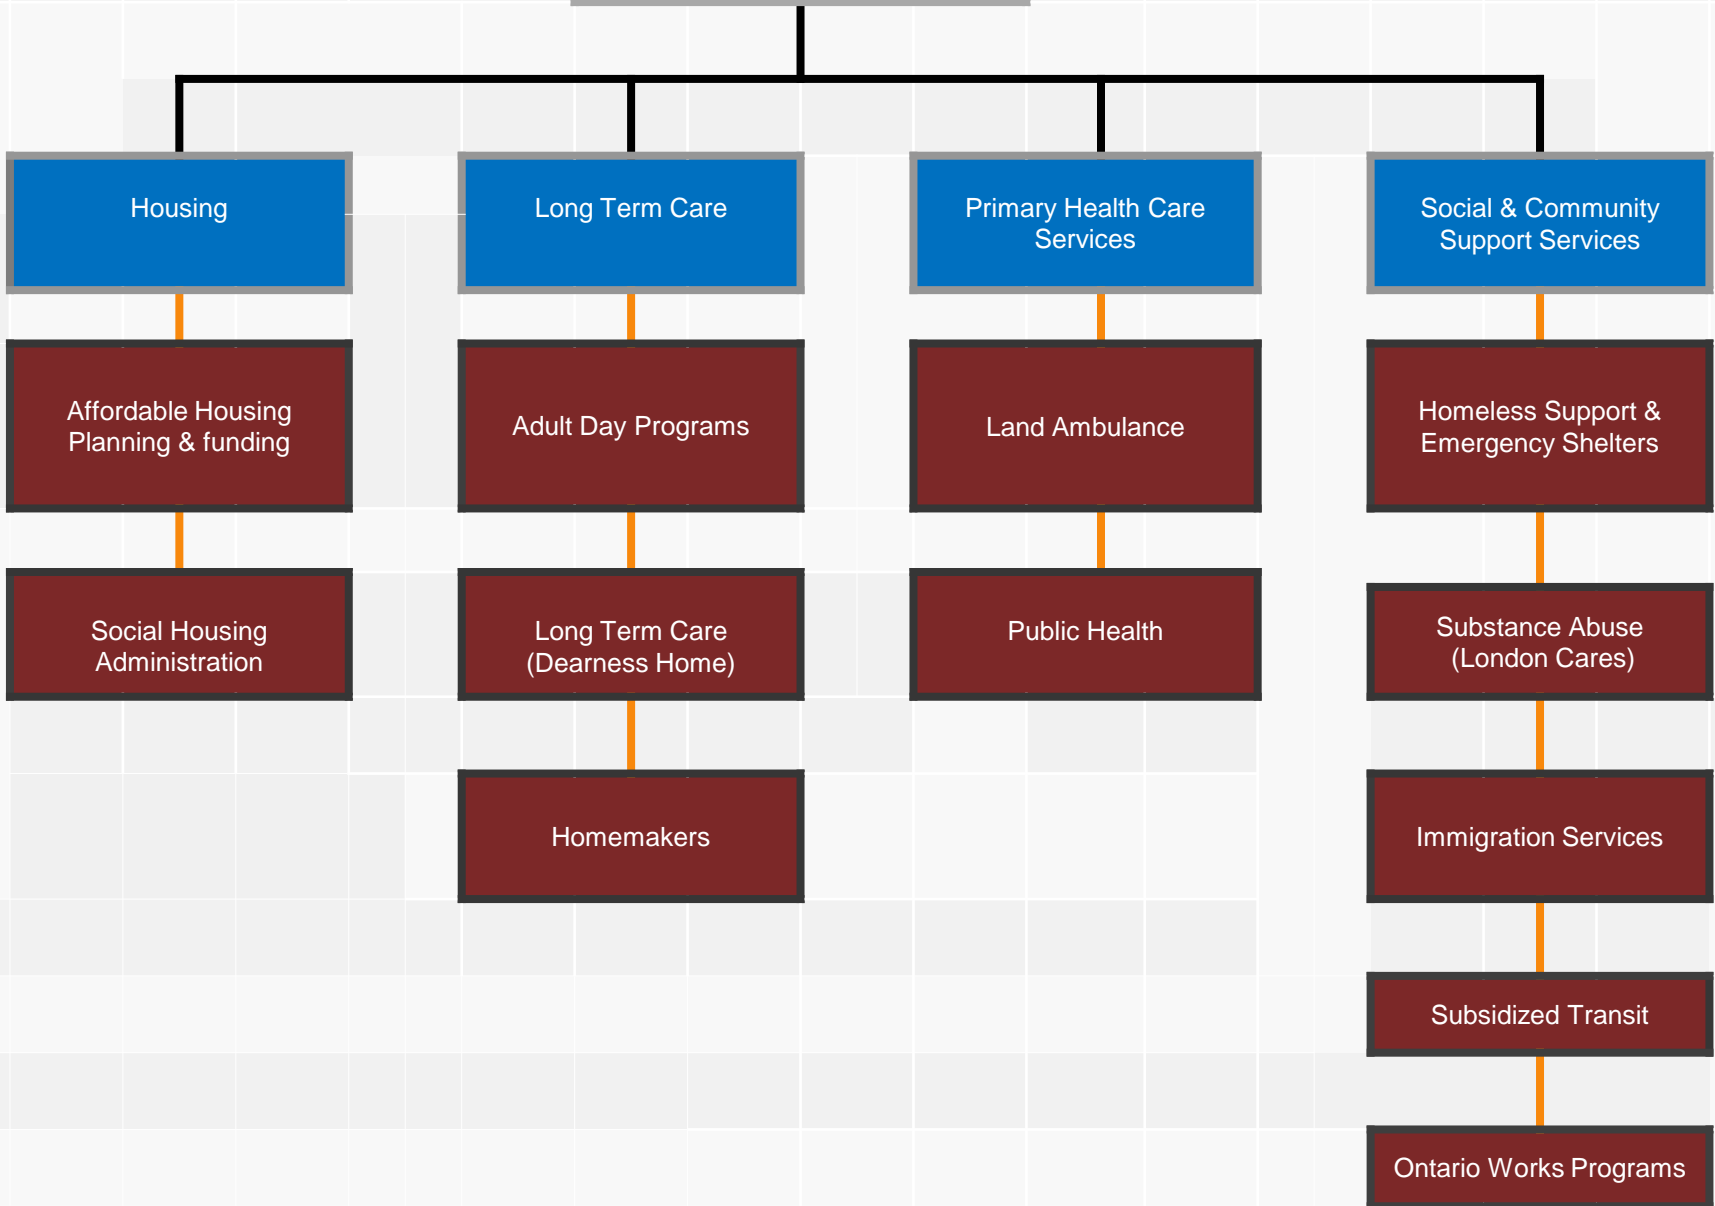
Housing

Affordable Housing Planning & funding

Social Housing Administration

Long Term Care

Adult Day Programs

Long Term Care (Dearness Home)

Homemakers

Primary Health Care Services

Land Ambulance

Public Health

Social & Community Support Services

Homeless Support & Emergency Shelters

Substance Abuse (London Cares)

Immigration Services

Subsidized Transit

Ontario Works Programs